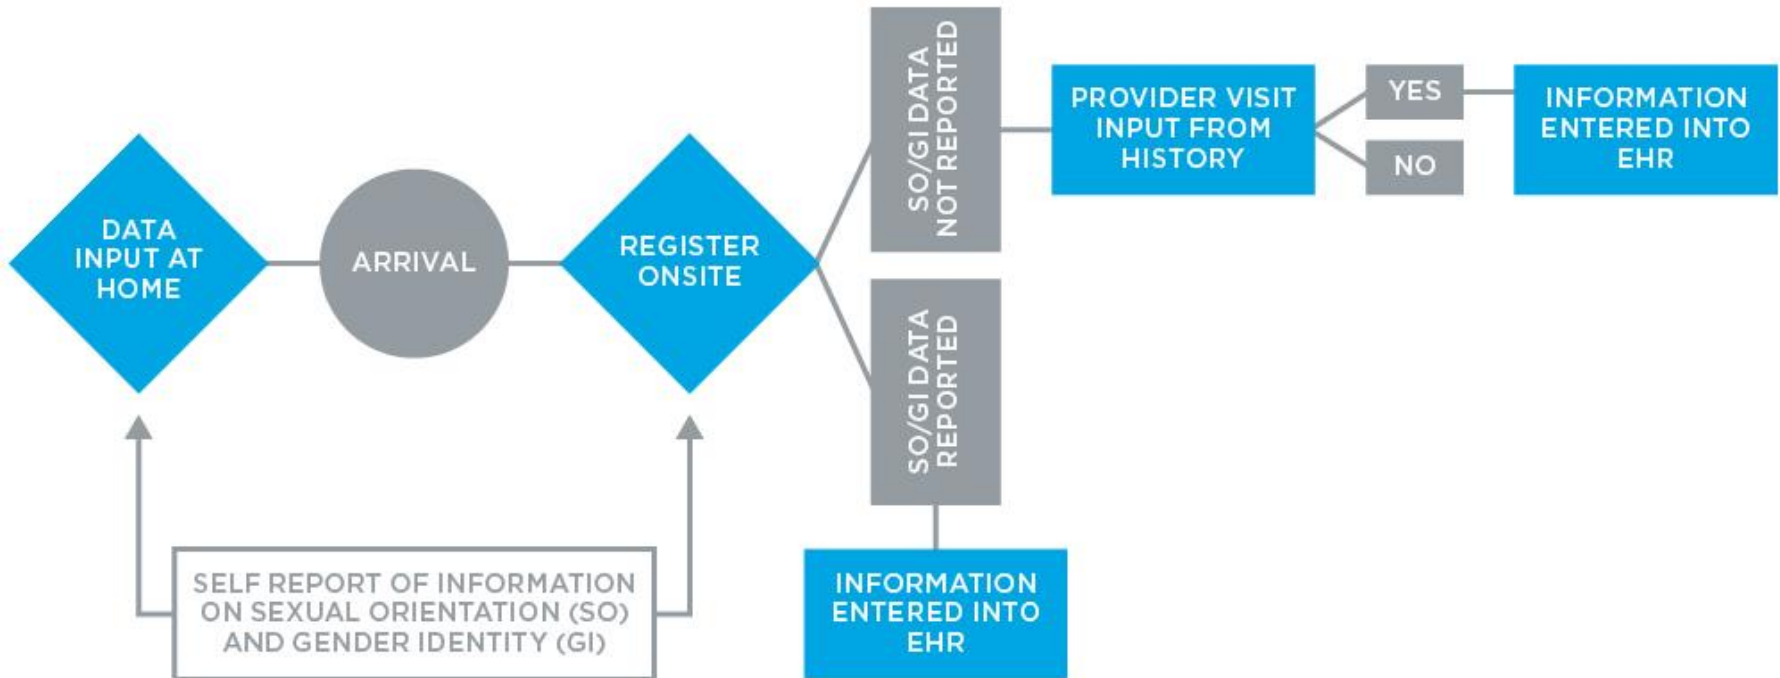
DATA INPUT AT HOME

ARRIVAL

REGISTER ONSITE

SO/GI DATA NOT REPORTED

PROVIDER VISIT INPUT FROM HISTORY

YES

NO

INFORMATION ENTERED INTO EHR

SO/GI DATA REPORTED

INFORMATION ENTERED INTO EHR

SELF REPORT OF INFORMATION ON SEXUAL ORIENTATION (SO) AND GENDER IDENTITY (GI)